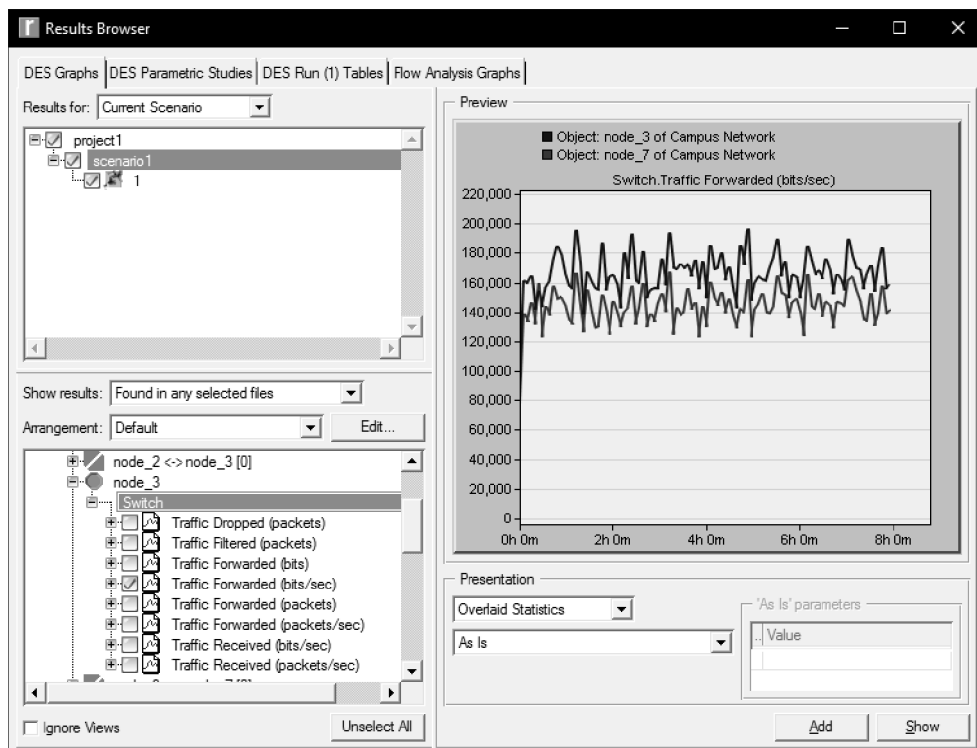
Results Browser

DES Graphs | DES Parametric Studies | DES Run (1) Tables | Flow Analysis Graphs

Results for: Current Scenario

project1
scenario1
1

Show results: Found in any selected files

Arrangement: Default
Edit...

node_2 <-> node_3 [0]
node_3
Switch
Traffic Dropped (packets)
Traffic Filtered (packets)
Traffic Forwarded (bits)
Traffic Forwarded (bits/sec)
Traffic Forwarded (packets)
Traffic Forwarded (packets/sec)
Traffic Received (bits/sec)
Traffic Received (packets/sec)

Ignore Views
Unselect All

Preview

Object: node_3 of Campus Network
Object: node_7 of Campus Network
Switch.Traffic Forwarded (bits/sec)

220,000
200,000
180,000
160,000
140,000
120,000
100,000
80,000
60,000
40,000
20,000
0
0h 0m
2h 0m
4h 0m
6h 0m
8h 0m

Presentation
Overlaid Statistics
As Is

'As Is' parameters
Value

Add
Show